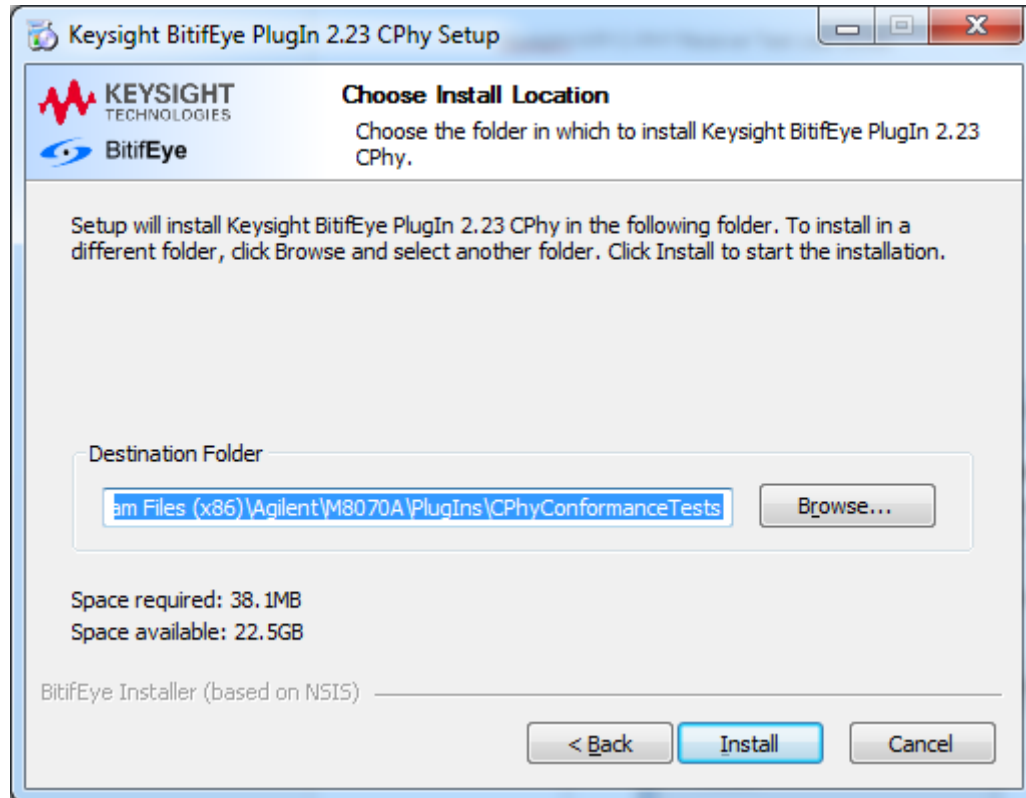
Keysight BitifEye PlugIn 2.23 CPhy Setup

KEYSIGHT TECHNOLOGIES

BitifEye

Choose Install Location

Choose the folder in which to install Keysight BitifEye PlugIn 2.23 CPhy.

Setup will install Keysight BitifEye PlugIn 2.23 CPhy in the following folder. To install in a different folder, click Browse and select another folder. Click Install to start the installation.

Destination Folder

am Files (x86)\Agilent\M8070A\PlugIns\CPhyConformanceTests

Browse...

Space required: 38.1MB

Space available: 22.5GB

BitifEye Installer (based on NSIS)

< Back

Install

Cancel